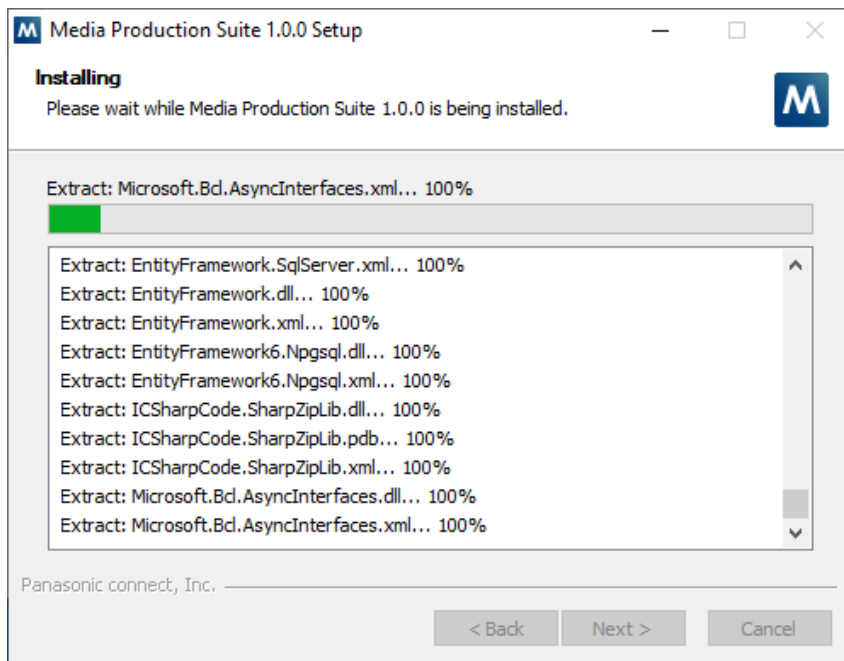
Media Production Suite 1.0.0 Setup

Installing
Please wait while Media Production Suite 1.0.0 is being installed.

Extract: Microsoft.Bcl.AsyncInterfaces.xml... 100%

Extract: EntityFramework.SqlServer.xml... 100%
Extract: EntityFramework.dll... 100%
Extract: EntityFramework.xml... 100%
Extract: EntityFramework6.Npgsql.dll... 100%
Extract: EntityFramework6.Npgsql.xml... 100%
Extract: ICSharpCode.SharpZipLib.dll... 100%
Extract: ICSharpCode.SharpZipLib.pdb... 100%
Extract: ICSharpCode.SharpZipLib.xml... 100%
Extract: Microsoft.Bcl.AsyncInterfaces.dll... 100%
Extract: Microsoft.Bcl.AsyncInterfaces.xml... 100%

Panasonic connect, Inc.

< Back
Next >
Cancel